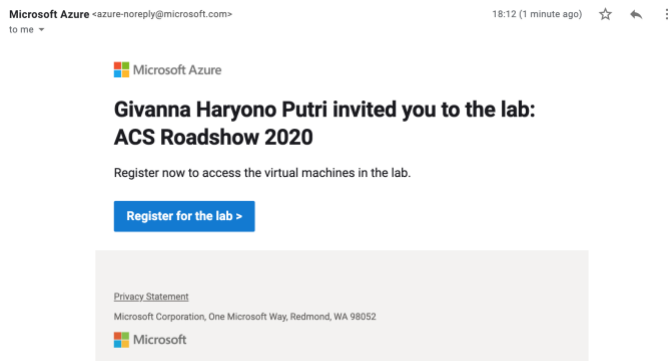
Microsoft Azure <azure-noreply@microsoft.com>
to me

18:12 (1 minute ago)

Microsoft Azure

Givanna Haryono Putri invited you to the lab: ACS Roadshow 2020

Register now to access the virtual machines in the lab.

Register for the lab >

Privacy Statement

Microsoft Corporation, One Microsoft Way, Redmond, WA 98052

Microsoft